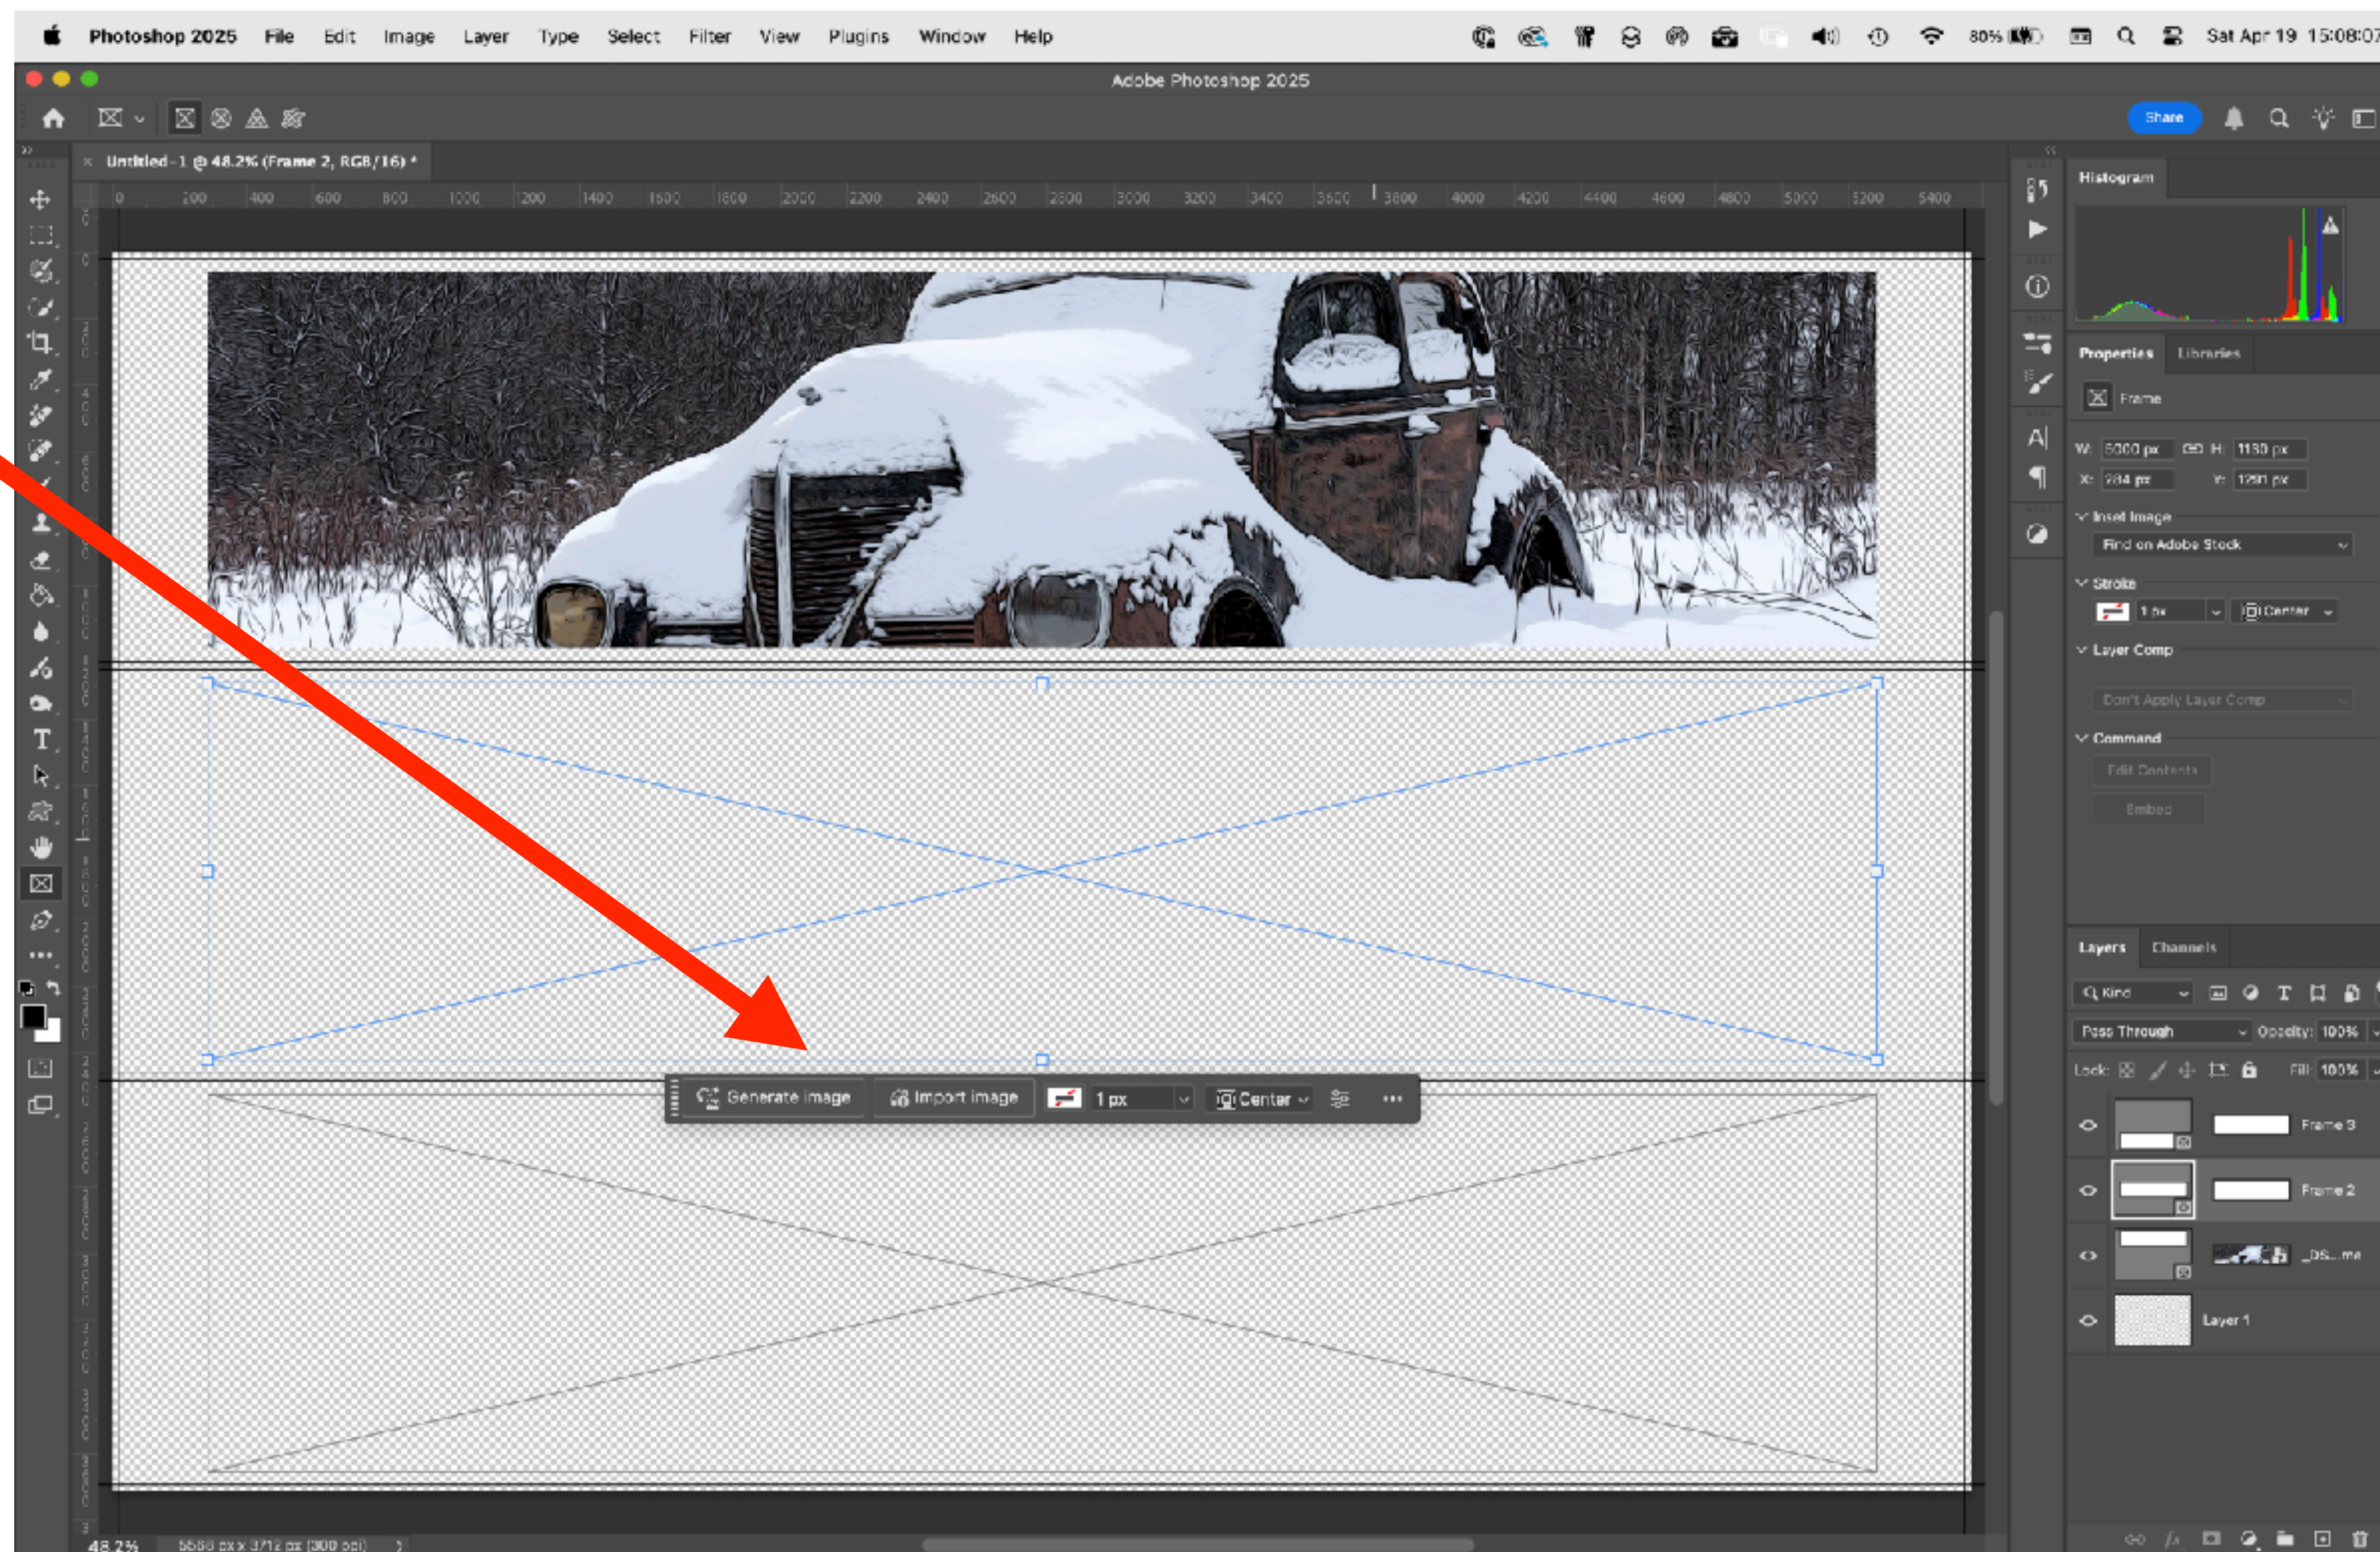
Photoshop 2025 File Edit Image Layer Type Select Filter View Plugins Window Help

80% Sat Apr 19 15:08:07

Adobe Photoshop 2025

Share

Untitled-1 @ 48.2% (Frame 2, RGB/16) *

0 200 400 600 800 1000 1200 1400 1600 1800 2000 2200 2400 2600 2800 3000 3200 3400 3600 3800 4000 4200 4400 4600 4800 5000 5200 5400

Generate image Import image 1 px Center

48.2% 5568 px x 3712 px (300 ppi)

Histogram

Properties Libraries

Frame

W: 5000 px H: 1130 px
X: 284 px Y: 1290 px

Inset Image
Find on Adobe Stock

Stroke
1 px Center

Layer Comp
Don't Apply Layer Comp

Command
Edit Contents
Embed

Layers Channels

Kind
Pass Through Opacity: 100%
Lock: Fill: 100%

Frame 3
Frame 2
_DS...me
Layer 1